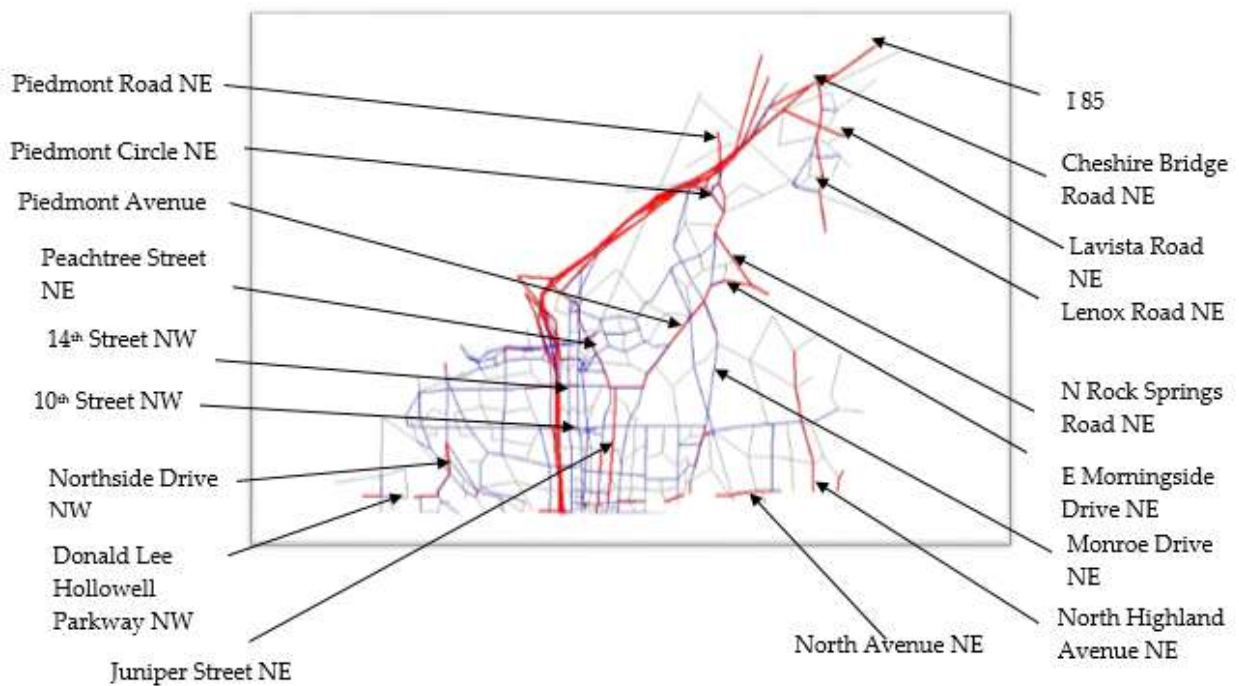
Piedmont Road NE

Piedmont Circle NE

Piedmont Avenue

Peachtree Street NE

14th Street NW

10th Street NW

Northside Drive NW

Donald Lee Hollowell Parkway NW

Juniper Street NE

I 85

Cheshire Bridge Road NE

Lavista Road NE

Lenox Road NE

N Rock Springs Road NE

E Morningside Drive NE

Monroe Drive NE

North Highland Avenue NE

North Avenue NE